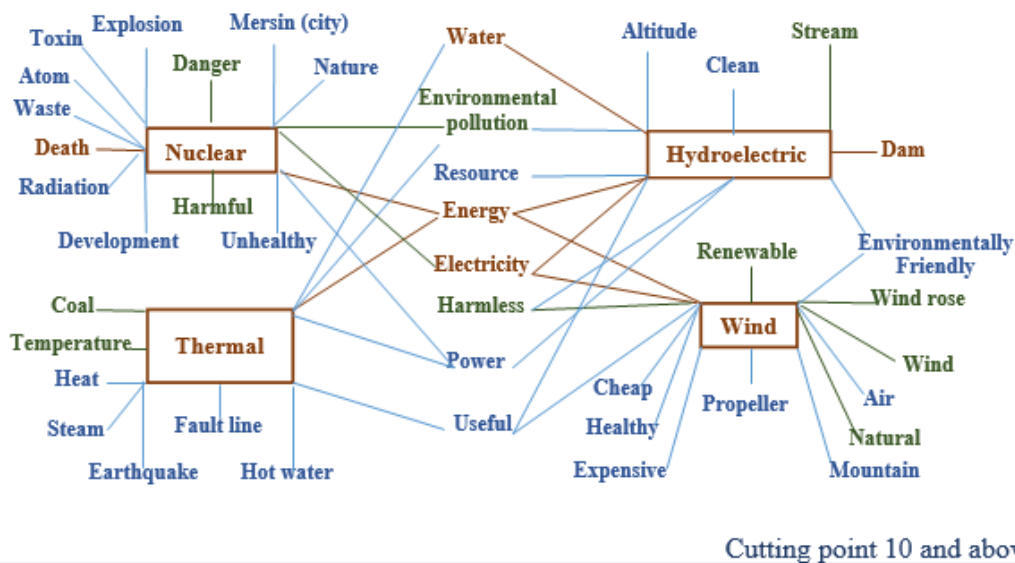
Toxin
Explosion
Mersin (city)
Water
Altitude
Stream
Atom
Danger
Nature
Clean
Waste
Environmental pollution
Death
Nuclear
Hydroelectric
Dam
Radiation
Resource
Harmful
Energy
Development
Unhealthy
Environmentally Friendly
Renewable
Electricity
Coal
Harmless
Wind rose
Wind
Temperature
Thermal
Wind
Heat
Power
Cheap
Air
Propeller
Steam
Fault line
Useful
Healthy
Natural
Earthquake
Hot water
Expensive
Mountain

Cutting point 10 and abov